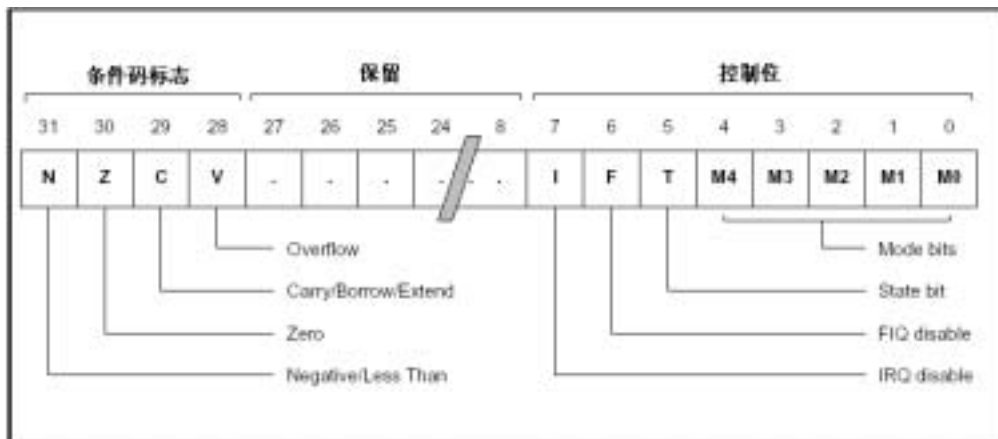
条件码标志 保留 控制位

31 30 29 28 27 26 25 24 8 7 6 5 4 3 2 1 0

| N | Z | C | V | . | . | . | . | . | I | F | T | M4 | M3 | M2 | M1 | M0 |
|---|---|---|---|---|---|---|---|---|---|---|---|---|---|---|---|---|

Overflow

Carry/Borrow/Extend

Zero

Negative/Less Than

Mode bits

State bit

FIQ disable

IRQ disable